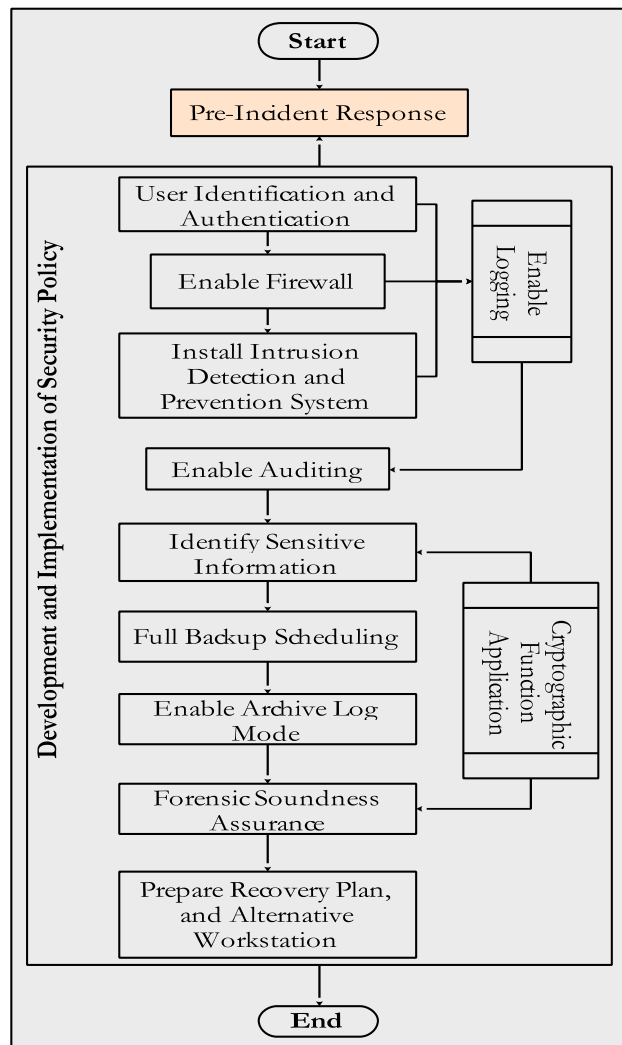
Start

Pre-Incident Response

Development and Implementation of Security Policy

User Identification and Authentication

Enable Firewall

Install Intrusion Detection and Prevention System

Enable Logging

Enable Auditing

Identify Sensitive Information

Full Backup Scheduling

Enable Archive Log Mode

Cryptographic Function Application

Forensic Soundness Assurance

Prepare Recovery Plan, and Alternative Workstation

End